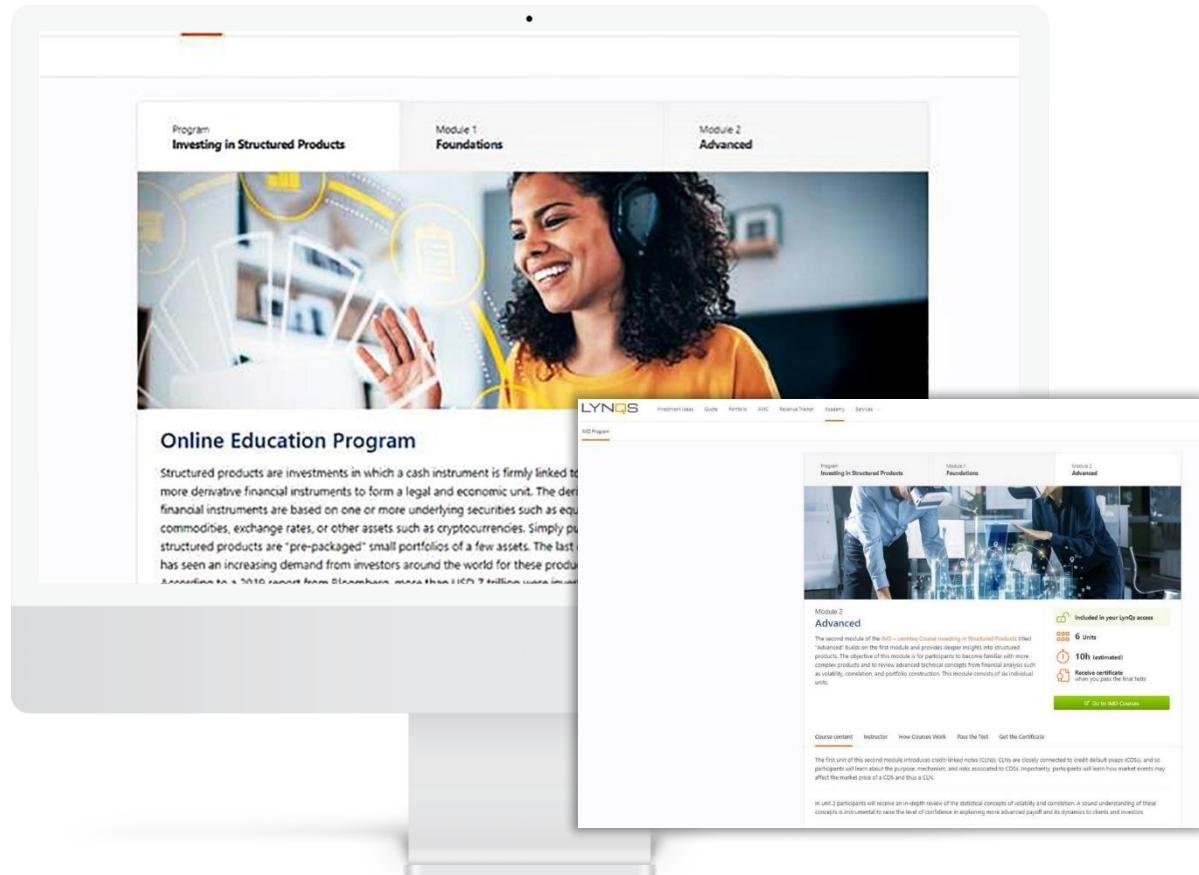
Program
Investing in Structured Products

Module 1
Foundations

Module 2
Advanced

Online Education Program

Structured products are investments in which a cash instrument is firmly linked to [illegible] more derivative financial instruments to form a legal and economic unit. The der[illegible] financial instruments are based on one or more underlying securities such as equ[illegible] commodities, exchange rates, or other assets such as cryptocurrencies. Simply pu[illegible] structured products are "pre-packaged" small portfolios of a few assets. The last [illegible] has seen an increasing demand from investors around the world for these produ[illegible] According to a 2019 report from Bloomberg, more than USD 7 trillion were inve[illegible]

LYNQS Investment Ideas Quote Portfolio AMC Reverse Tracker Academy Services

IMD Program

Program
Investing in Structured Products

Module 1
Foundations

Module 2
Advanced

Module 2
Advanced

The second module of the IMD – LemMay Course Investing in Structured Products titled "Advanced" builds on the first module and provides deeper insights into structured products. The objective of this module is for participants to become familiar with more complex products and to review advanced technical concepts from financial analysis such as volatility, correlation, and portfolio construction. This module consists of six individual units.

Included in your LynQs access

6 Units

10h (estimated)

Receive certificate
when you pass the final tests

Go to IMD Courses

Course content Instructor How Courses Work Pass the Test Get the Certificate

The first unit of this second module introduces credit-linked notes (CLNs). CLNs are closely connected to credit default swaps (CDSs), and so participants will learn about the purpose, mechanism, and risks associated to CDSs. Importantly, participants will learn how market events may affect the market price of a CDS and thus a CLN.

In unit 2 participants will receive an in-depth review of the statistical concepts of volatility and correlation. A sound understanding of these concepts is instrumental to raise the level of confidence in explaining more advanced payoff and its dynamics to clients and investors.